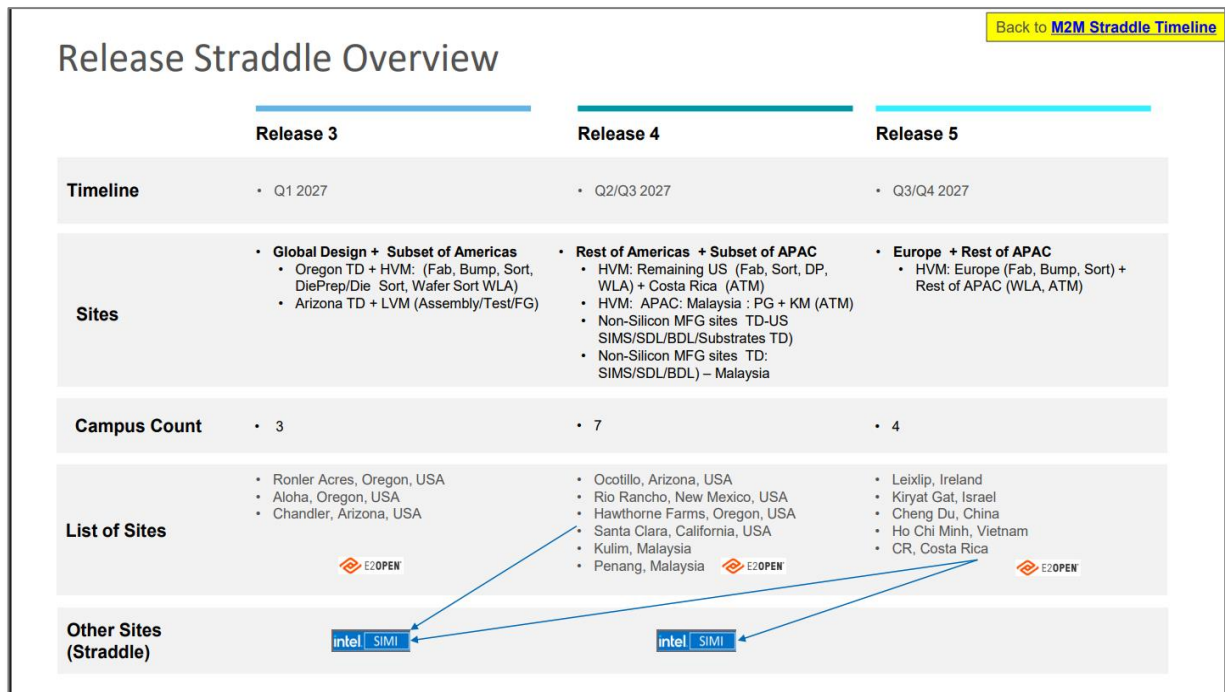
Back to M2M Straddle Timeline

Release Straddle Overview

| | Release 3 | Release 4 | Release 5 |
|---|---|---|---|
| Timeline | • Q1 2027 | • Q2/Q3 2027 | • Q3/Q4 2027 |
| Sites | • Global Design + Subset of Americas<br>• Oregon TD + HVM: (Fab, Bump, Sort, DiePrep/Die Sort, Wafer Sort WLA)<br>• Arizona TD + LVM (Assembly/Test/FG) | • Rest of Americas + Subset of APAC<br>• HVM: Remaining US (Fab, Sort, DP, WLA) + Costa Rica (ATM)<br>• HVM: APAC: Malaysia : PG + KM (ATM)<br>• Non-Silicon MFG sites TD-US SIMS/SDL/BDL/Substrates TD)<br>• Non-Silicon MFG sites TD: SIMS/SDL/BDL) – Malaysia | • Europe + Rest of APAC<br>• HVM: Europe (Fab, Bump, Sort) + Rest of APAC (WLA, ATM) |
| Campus Count | • 3 | • 7 | • 4 |
| List of Sites | • Ronler Acres, Oregon, USA<br>• Aloha, Oregon, USA<br>• Chandler, Arizona, USA<br>E2OPEN | • Ocotillo, Arizona, USA<br>• Rio Rancho, New Mexico, USA<br>• Hawthorne Farms, Oregon, USA<br>• Santa Clara, California, USA<br>• Kulim, Malaysia<br>• Penang, Malaysia<br>E2OPEN | • Leixlip, Ireland<br>• Kiryat Gat, Israel<br>• Cheng Du, China<br>• Ho Chi Minh, Vietnam<br>• CR, Costa Rica<br>E2OPEN |
| Other Sites (Straddle) | intel SIMI | intel SIMI | |